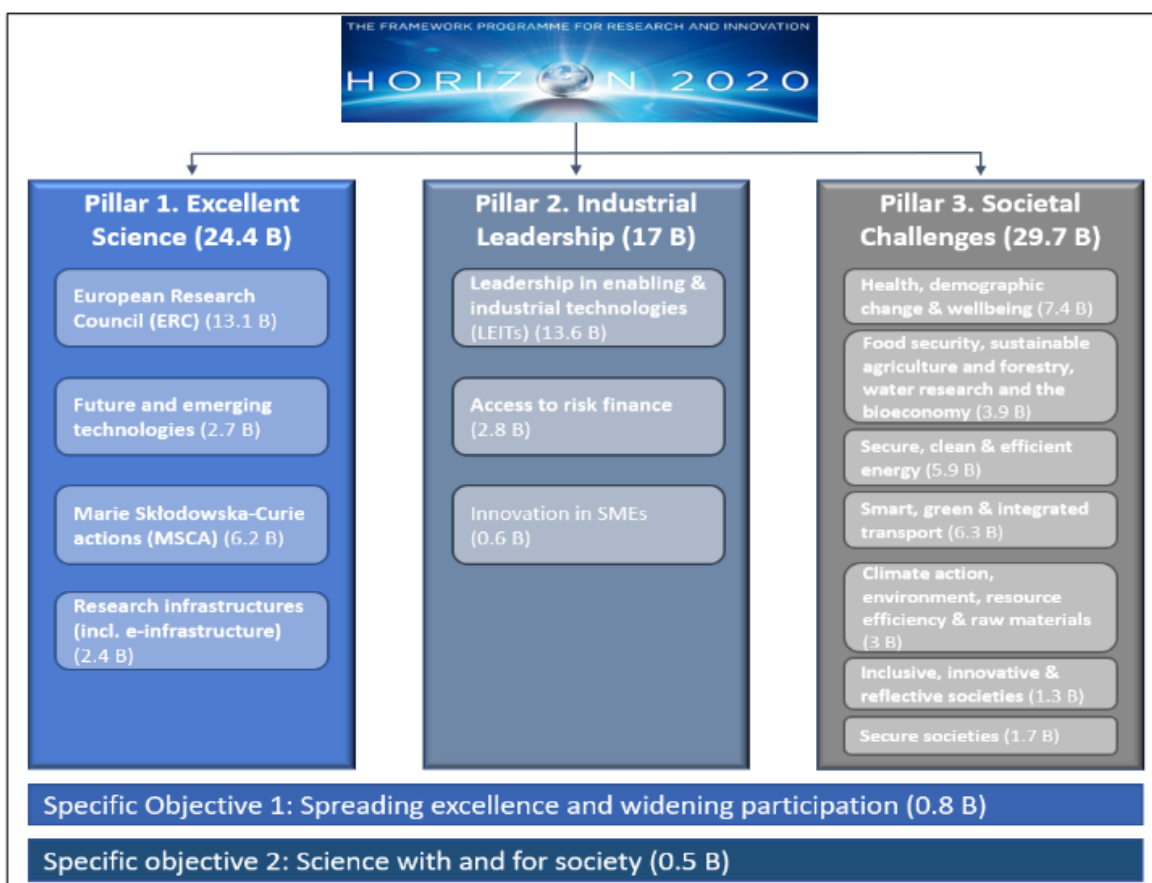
THE FRAMEWORK PROGRAMME FOR RESEARCH AND INNOVATION

HORIZON 2020

Pillar 1. Excellent Science (24.4 B)

European Research Council (ERC) (13.1 B)

Future and emerging technologies (2.7 B)

Marie Skłodowska-Curie actions (MSCA) (6.2 B)

Research infrastructures (incl. e-infrastructure) (2.4 B)

Pillar 2. Industrial Leadership (17 B)

Leadership in enabling & industrial technologies (LEITs) (13.6 B)

Access to risk finance (2.8 B)

Innovation in SMEs (0.6 B)

Pillar 3. Societal Challenges (29.7 B)

Health, demographic change & wellbeing (7.4 B)

Food security, sustainable agriculture and forestry, water research and the bioeconomy (3.9 B)

Secure, clean & efficient energy (5.9 B)

Smart, green & integrated transport (6.3 B)

Climate action, environment, resource efficiency & raw materials (3 B)

Inclusive, innovative & reflective societies (1.3 B)

Secure societies (1.7 B)

Specific Objective 1: Spreading excellence and widening participation (0.8 B)

Specific objective 2: Science with and for society (0.5 B)